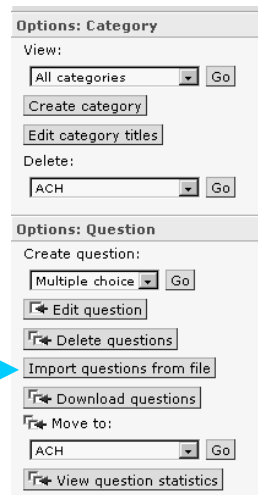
Options: Category
View:
All categories
Go
Create category
Edit category titles
Delete:
ACH
Go

Options: Question
Create question:
Multiple choice
Go
Edit question
Delete questions
Import questions from file
Download questions
Move to:
ACH
Go
View question statistics